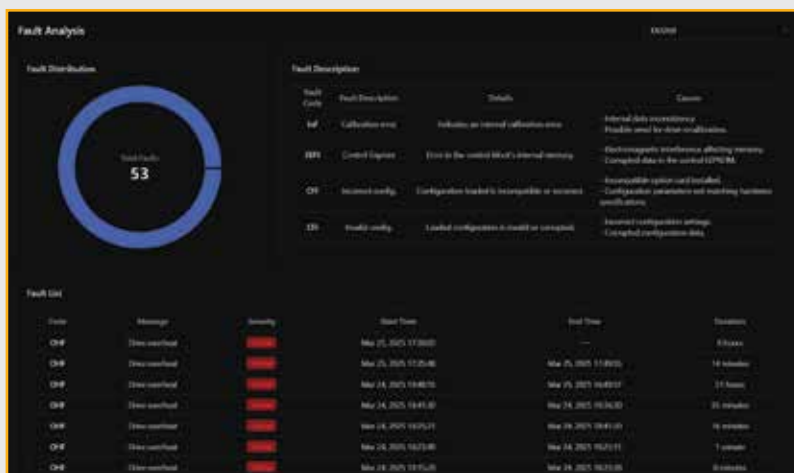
Fault Analysis

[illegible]

Fault Distribution

Total Faults
53

Fault Description

| Fault Code | Fault Description | Details | Causes |
|---|---|---|---|
| Inf | Calibration error | Indicates an internal calibration error. | - Internal data inconsistency.<br>- Possible need for drive re-calibration. |
| EEP1 | Control Eeprom | Error in the control block's internal memory. | - Electromagnetic interference affecting memory.<br>- Corrupted data in the control EEPROM. |
| CFF | Incorrect config. | Configuration loaded is incompatible or incorrect. | - Incompatible option card installed.<br>- Configuration parameters not matching hardware specifications. |
| CFI | Invalid config. | Loaded configuration is invalid or corrupted. | - Incorrect configuration settings.<br>- Corrupted configuration data. |

Fault List

| Code | Message | Severity | Start Time | End Time | Duration |
|---|---|---|---|---|---|
| OHF | Drive overheat | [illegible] | Mar 25, 2025 17:30:00 | — | 0 hours |
| OHF | Drive overheat | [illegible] | Mar 25, 2025 17:35:48 | Mar 25, 2025 17:50:55 | 14 minutes |
| OHF | Drive overheat | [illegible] | Mar 24, 2025 15:40:15 | Mar 25, 2025 16:40:51 | 21 hours |
| OHF | Drive overheat | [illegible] | Mar 24, 2025 15:41:30 | Mar 24, 2025 15:56:30 | 35 minutes |
| OHF | Drive overheat | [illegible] | Mar 24, 2025 15:25:21 | Mar 24, 2025 15:41:20 | 16 minutes |
| OHF | Drive overheat | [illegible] | Mar 24, 2025 15:23:46 | Mar 24, 2025 15:25:11 | 1 minute |
| OHF | Drive overheat | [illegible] | Mar 24, 2025 15:15:25 | Mar 24, 2025 15:23:26 | 8 minutes |